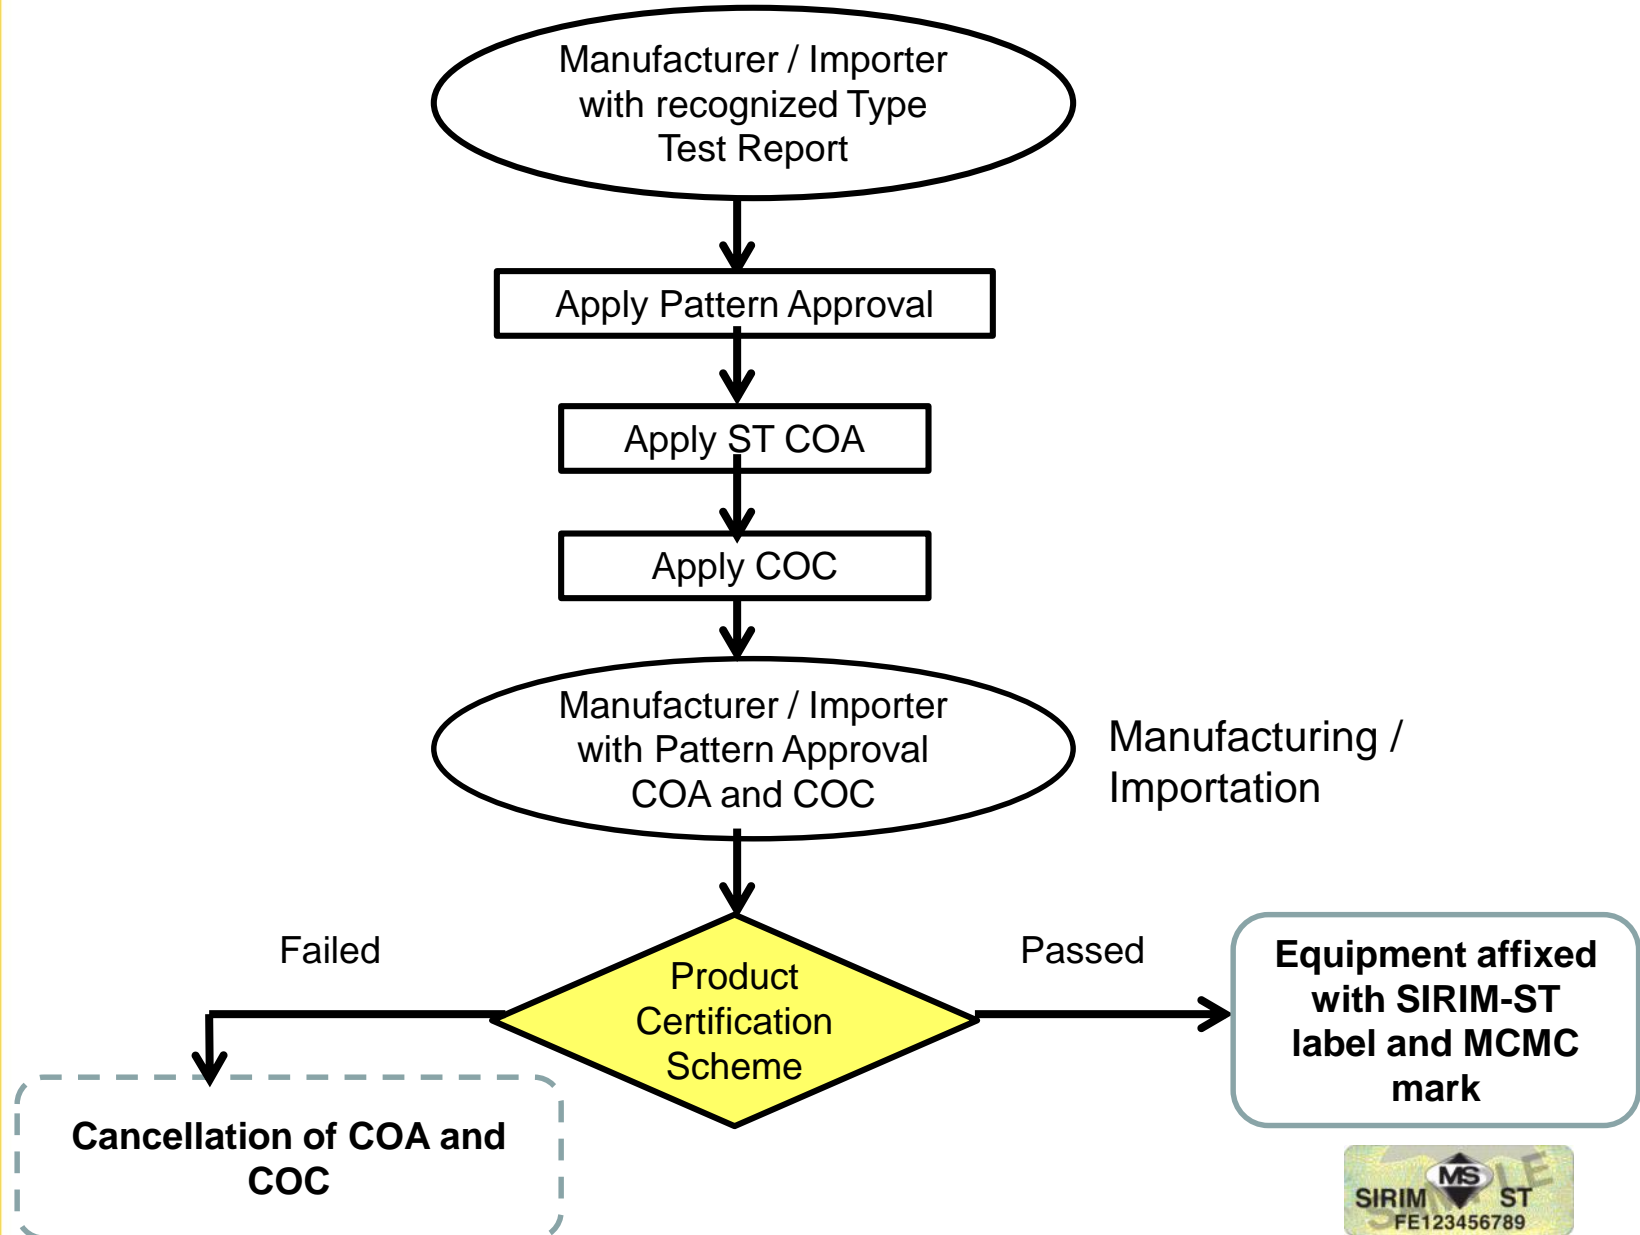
Manufacturer / Importer with recognized Type Test Report

Apply Pattern Approval

Apply ST COA

Apply COC

Manufacturer / Importer with Pattern Approval COA and COC

Manufacturing / Importation

Failed

Product Certification Scheme

Passed

Equipment affixed with SIRIM-ST label and MCMC mark

Cancellation of COA and COC

SIRIM MS ST SAMPLE FE123456789